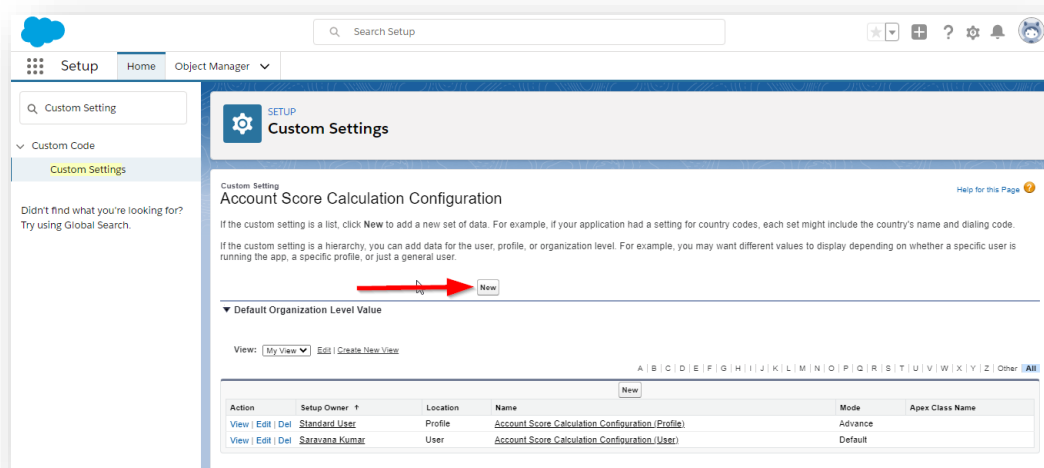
Search Setup

Setup Home Object Manager

Custom Setting

Custom Code

Custom Settings

Didn't find what you're looking for? Try using Global Search.

SETUP
Custom Settings

Custom Setting
Account Score Calculation Configuration

Help for this Page

If the custom setting is a list, click New to add a new set of data. For example, if your application had a setting for country codes, each set might include the country's name and dialing code.

If the custom setting is a hierarchy, you can add data for the user, profile, or organization level. For example, you may want different values to display depending on whether a specific user is running the app, a specific profile, or just a general user.

New

Default Organization Level Value

View: My View Edit | Create New View

A | B | C | D | E | F | G | H | I | J | K | L | M | N | O | P | Q | R | S | T | U | V | W | X | Y | Z | Other All

New

| Action | Setup Owner ↑ | Location | Name | Mode | Apex Class Name |
|---|---|---|---|---|---|
| View \| Edit \| Del | Standard User | Profile | Account Score Calculation Configuration (Profile) | Advance | |
| View \| Edit \| Del | Saravana Kumar | User | Account Score Calculation Configuration (User) | Default | |